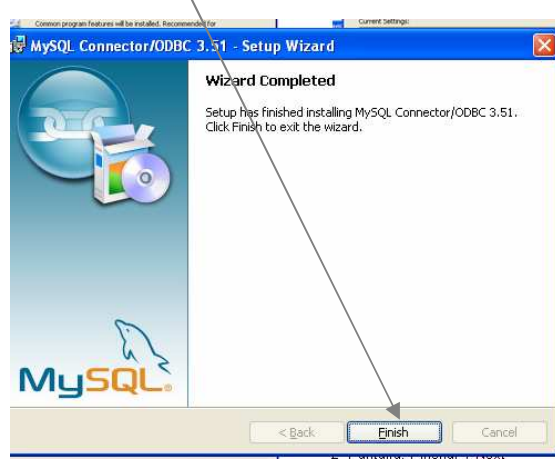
Common program features will be installed. Recommended for

Current Settings:

MySQL Connector/ODBC 3.51 - Setup Wizard

Wizard Completed

Setup has finished installing MySQL Connector/ODBC 3.51. Click Finish to exit the wizard.

MySQL

< Back

Finish

Cancel

2. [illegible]